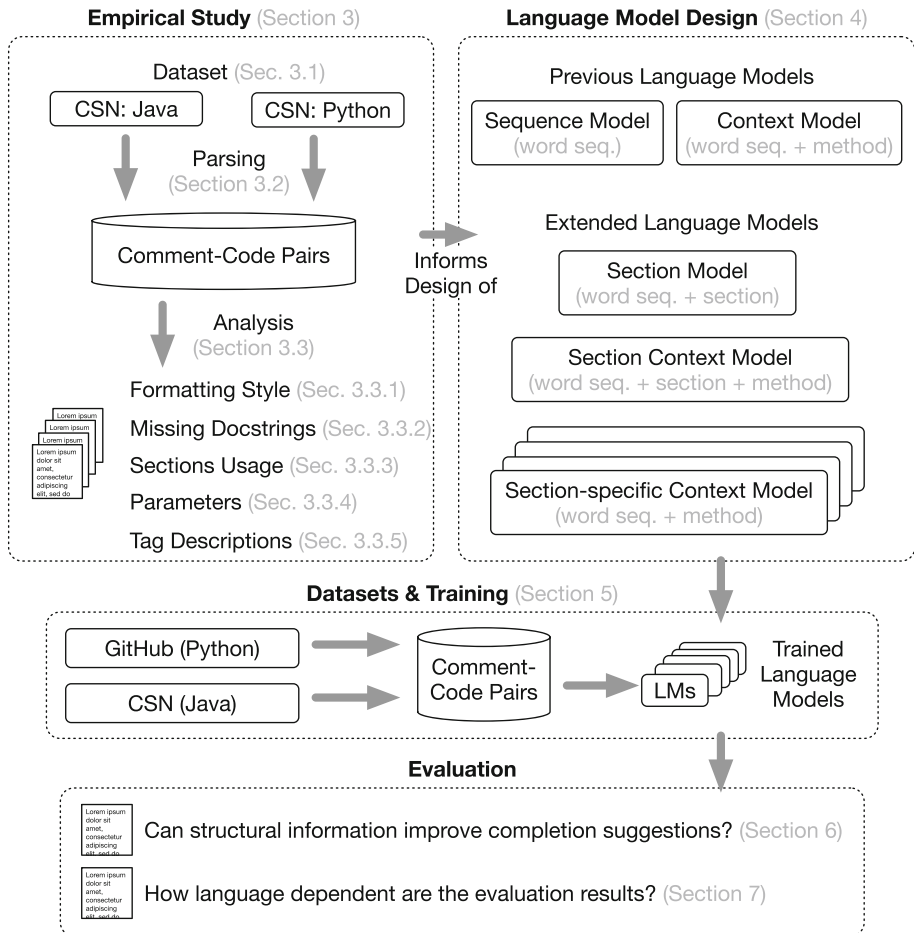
Empirical Study (Section 3)

Dataset (Sec. 3.1)

CSN: Java

CSN: Python

Parsing (Section 3.2)

Comment-Code Pairs

Analysis (Section 3.3)

Lorem ipsum

Lorem ipsum

Lorem ipsum

Lorem ipsum dolor sit amet, consectetur adipiscing elit, sed do

Formatting Style (Sec. 3.3.1)

Missing Docstrings (Sec. 3.3.2)

Sections Usage (Sec. 3.3.3)

Parameters (Sec. 3.3.4)

Tag Descriptions (Sec. 3.3.5)

Informs Design of

Language Model Design (Section 4)

Previous Language Models

Sequence Model (word seq.)

Context Model (word seq. + method)

Extended Language Models

Section Model (word seq. + section)

Section Context Model (word seq. + section + method)

Section-specific Context Model (word seq. + method)

Datasets & Training (Section 5)

GitHub (Python)

CSN (Java)

Comment-Code Pairs

LMs

Trained Language Models

Evaluation

Lorem ipsum dolor sit amet, consectetur adipiscing elit, sed do

Can structural information improve completion suggestions? (Section 6)

Lorem ipsum dolor sit amet, consectetur adipiscing elit, sed do

How language dependent are the evaluation results? (Section 7)